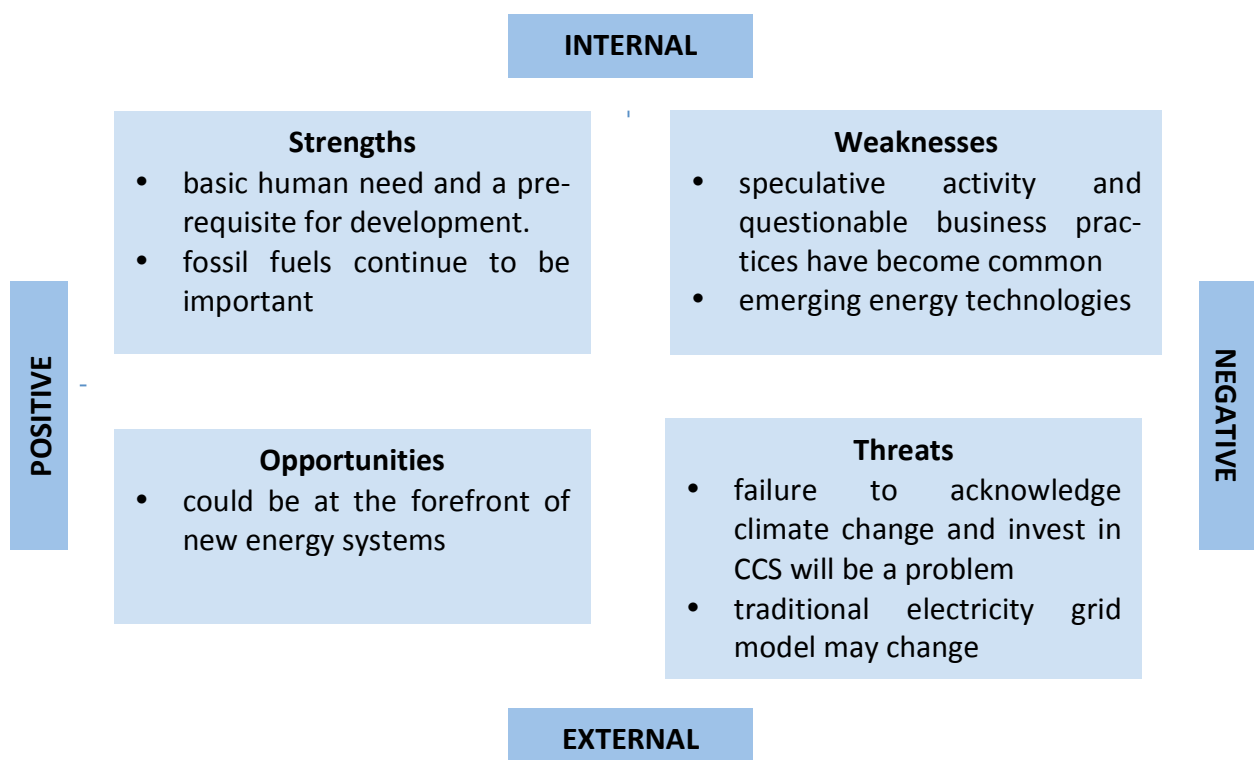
INTERNAL

Strengths
• basic human need and a prerequisite for development.
• fossil fuels continue to be important

Weaknesses
• speculative activity and questionable business practices have become common
• emerging energy technologies

POSITIVE

NEGATIVE

Opportunities
• could be at the forefront of new energy systems

Threats
• failure to acknowledge climate change and invest in CCS will be a problem
• traditional electricity grid model may change

EXTERNAL